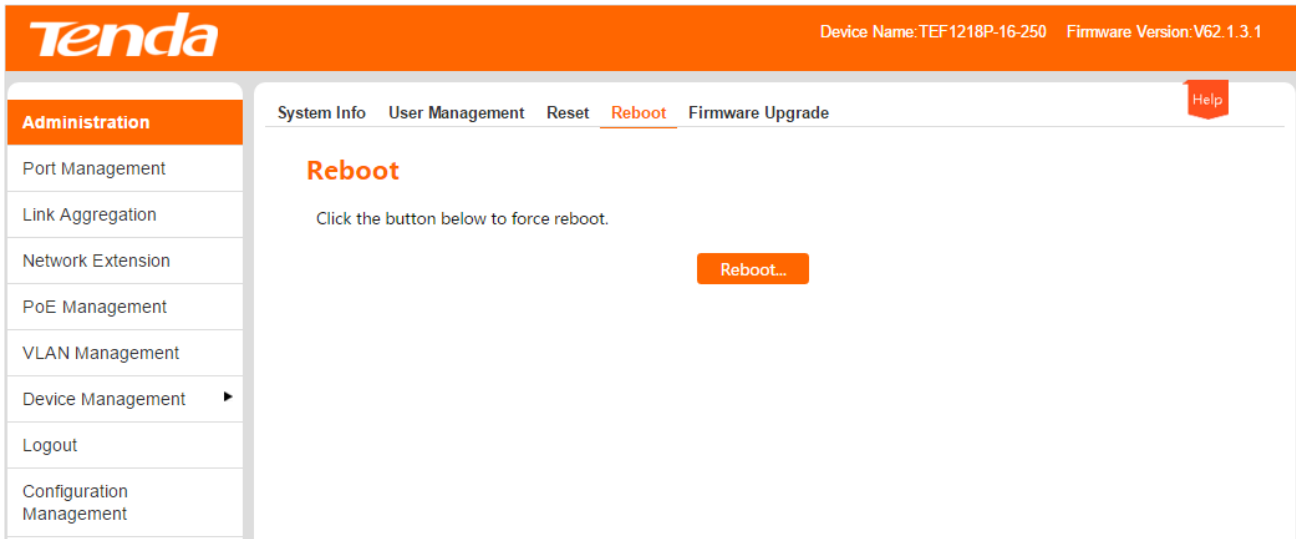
Tenda

Device Name:TEF1218P-16-250 Firmware Version:V62.1.3.1

Administration
Port Management
Link Aggregation
Network Extension
PoE Management
VLAN Management
Device Management
Logout
Configuration Management

System Info User Management Reset Reboot Firmware Upgrade

Help

Reboot

Click the button below to force reboot.

Reboot...